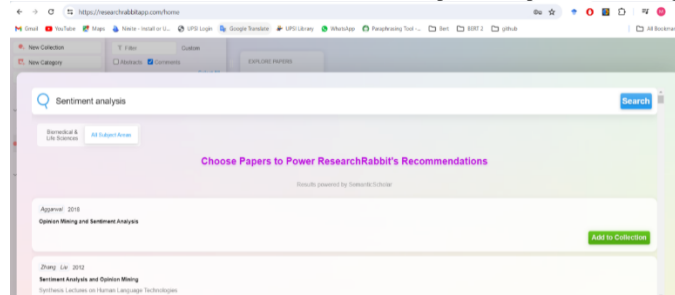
https://researchrabbitapp.com/home

Gmail YouTube Maps Nalete - Install or U... UPD Login Google Translate UPD Library WhatsApp Paraphrasing Tool -... Sent EDIT 2 github All Bookmarks

New Collection
New Category
Filter
Custom
Abstracts
Comments
EXPLORE PAPERS

Sentiment analysis
Search

Biomedical & Life Sciences
All Subject Areas

Choose Papers to Power ResearchRabbit's Recommendations

Results powered by SemanticScholar

Aggarwal 2016
Opinion Mining and Sentiment Analysis
Add to Collection

Zhang Liu 2012
Sentiment Analysis and Opinion Mining
Synthesis Lectures on Human Language Technologies